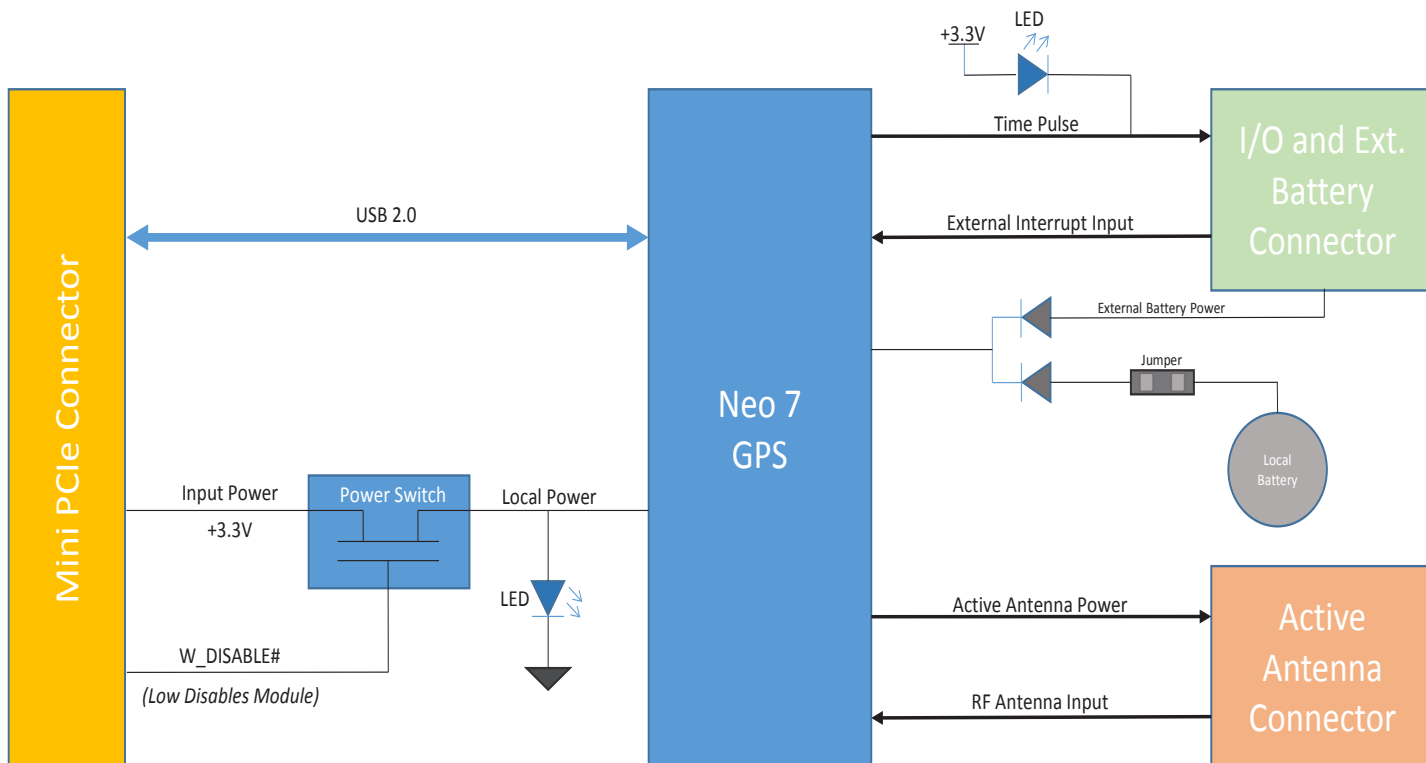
Mini PCIe Connector

USB 2.0

Input Power

+3.3V

Power Switch

Local Power

LED

W_DISABLE#

(Low Disables Module)

Neo 7
GPS

+3.3V

LED

Time Pulse

I/O and Ext. Battery Connector

External Interrupt Input

External Battery Power

Jumper

Local Battery

Active Antenna Power

Active Antenna Connector

RF Antenna Input